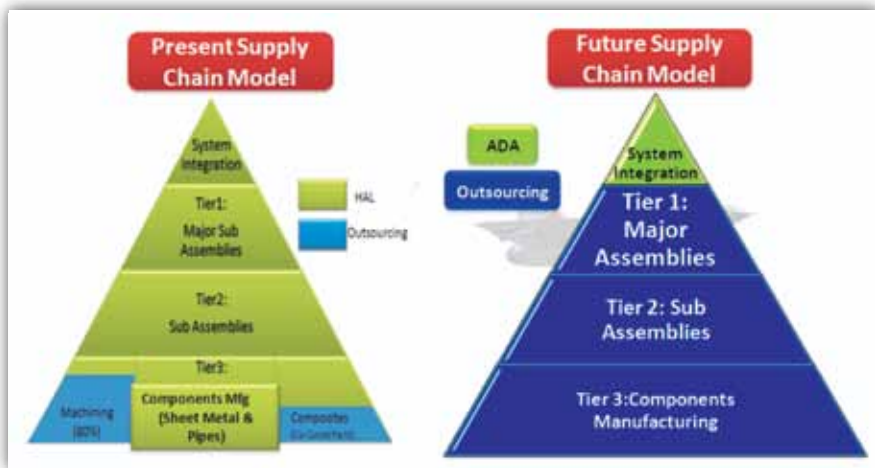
Present Supply Chain Model

System Integration

Tier1: Major Sub Assemblies

Tier2: Sub Assemblies

Tier3:

Machining (80%)

Components Mfg (Sheet Metal & Pipes)

Composites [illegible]

HAL

Outsourcing

Future Supply Chain Model

ADA

Outsourcing

System Integration

Tier 1: Major Assemblies

Tier 2: Sub Assemblies

Tier 3:Components Manufacturing